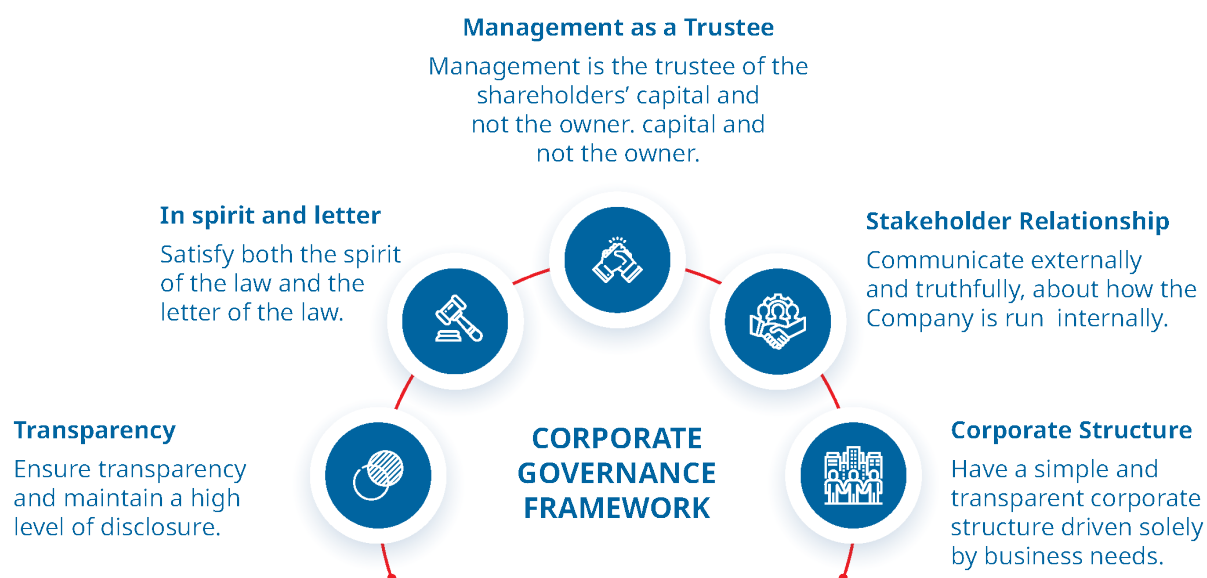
Management as a Trustee

Management is the trustee of the shareholders' capital and not the owner. capital and not the owner.

In spirit and letter

Satisfy both the spirit of the law and the letter of the law.

Stakeholder Relationship

Communicate externally and truthfully, about how the Company is run internally.

Transparency

Ensure transparency and maintain a high level of disclosure.

CORPORATE GOVERNANCE FRAMEWORK

Corporate Structure

Have a simple and transparent corporate structure driven solely by business needs.